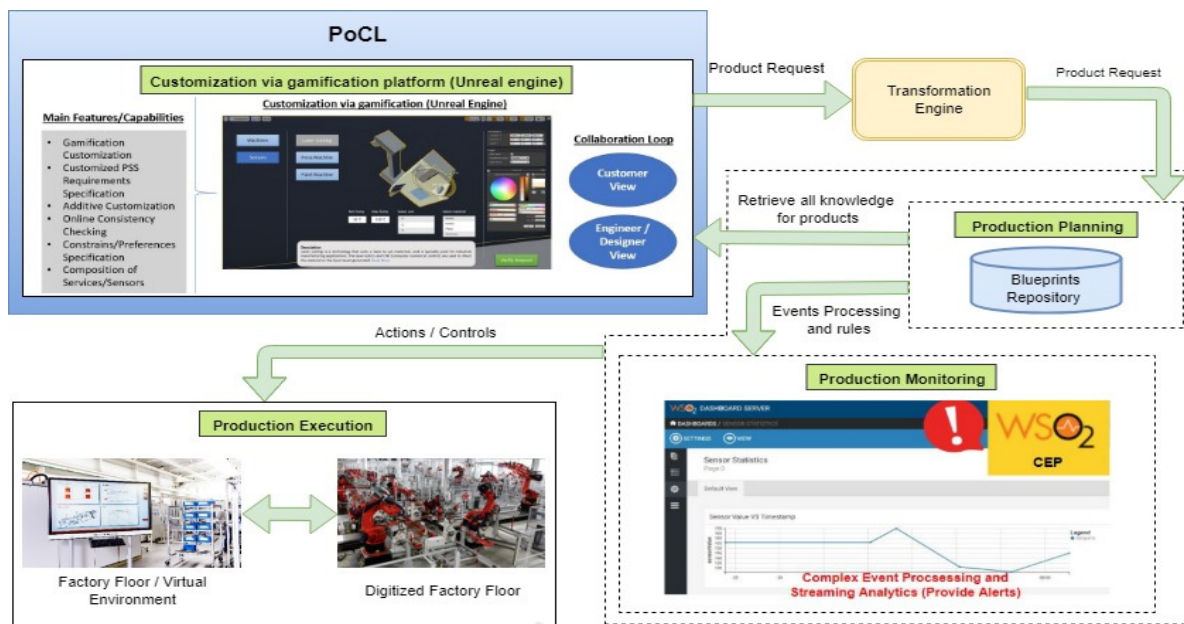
PoCL

Customization via gamification platform (Unreal engine)

Main Features/Capabilities

- Gamification Customization
- Customized PSS Requirements Specification
- Additive Customization
- Online Consistency Checking
- Constrains/Preferences Specification
- Composition of Services/Sensors

Customization via gamification (Unreal Engine)

Machines

Sensors

Laser Cutting

Press Machine

Feed Machine

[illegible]

Verify Request

Collaboration Loop

Customer View

Engineer / Designer View

Product Request

Transformation Engine

Product Request

Retrieve all knowledge for products

Production Planning

Blueprints Repository

Events Processing and rules

Actions / Controls

Production Monitoring

WSO2 DASHBOARD SERVER

DASHBOARDS / SENSOR STATISTICS

SETTINGS

VIEW

Sensor Statistics

Page 0

Default View

Sensor Value VS Timestamp

Legend

WSO2

CEP

Complex Event Procsessing and Streaming Analytics (Provide Alerts)

Production Execution

Factory Floor / Virtual Environment

Digitized Factory Floor